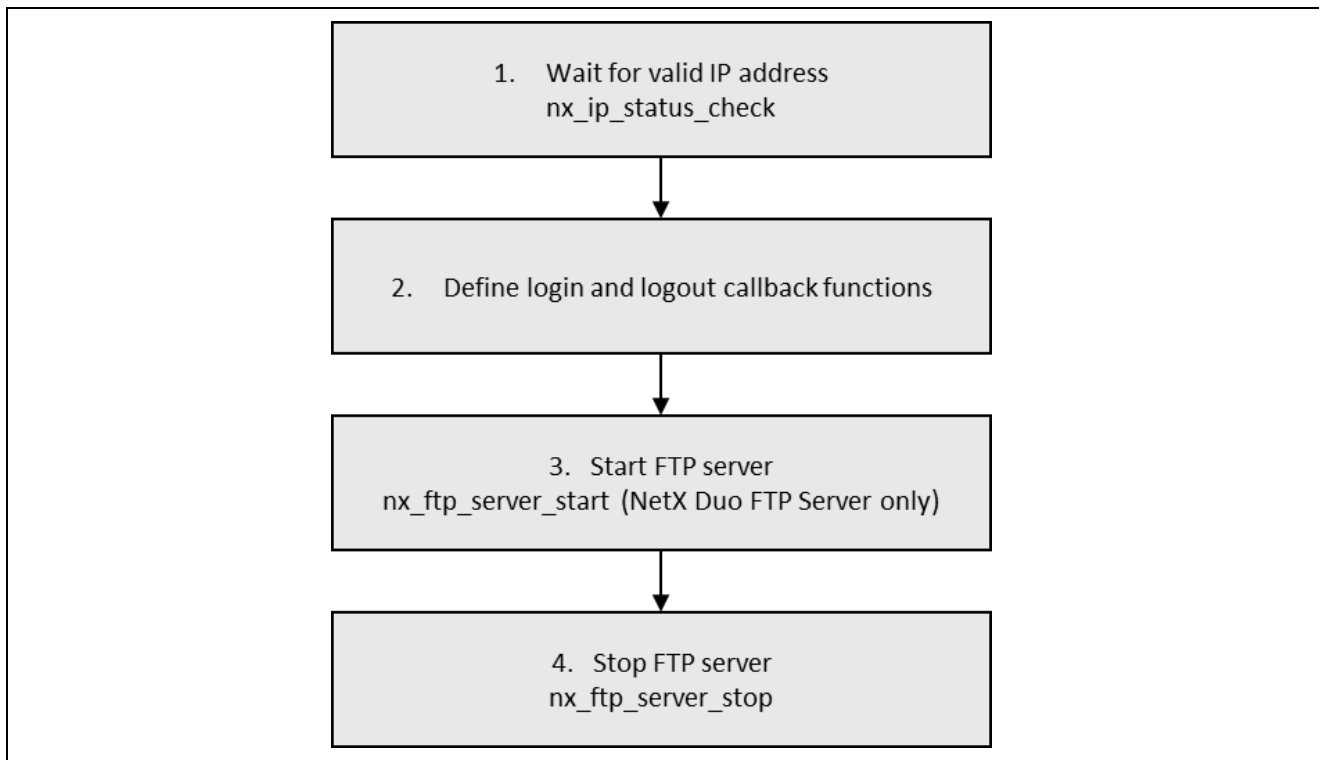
1. Wait for valid IP address
nx_ip_status_check

2. Define login and logout callback functions

3. Start FTP server
nx_ftp_server_start (NetX Duo FTP Server only)

4. Stop FTP server
nx_ftp_server_stop